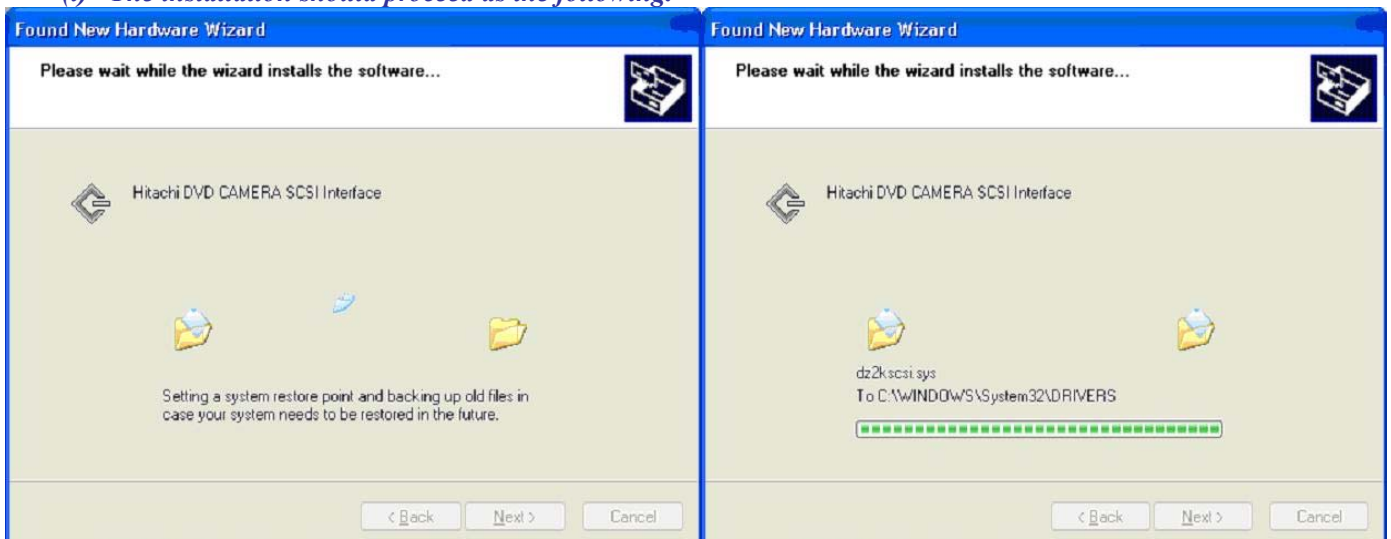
(f) The installation should proceed as the following:

Found New Hardware Wizard

Please wait while the wizard installs the software...

Hitachi DVD CAMERA SCSI Interface

Setting a system restore point and backing up old files in case your system needs to be restored in the future.

< Back Next > Cancel

Found New Hardware Wizard

Please wait while the wizard installs the software...

Hitachi DVD CAMERA SCSI Interface

dz2kscsi.sys
To C:\WINDOWS\System32\DRIVERS

< Back Next > Cancel